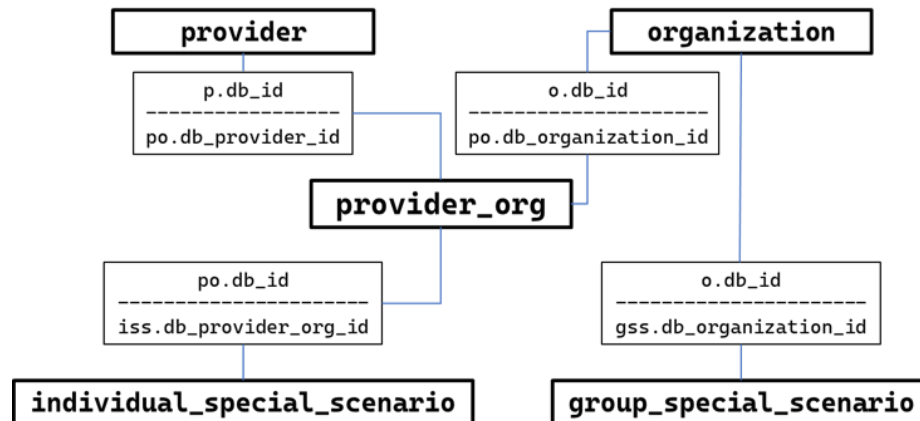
provider

organization

p.db_id
----------------
po.db_provider_id

o.db_id
--------------------
po.db_organization_id

provider_org

po.db_id
---------------------
iss.db_provider_org_id

o.db_id
---------------------
gss.db_organization_id

individual_special_scenario

group_special_scenario